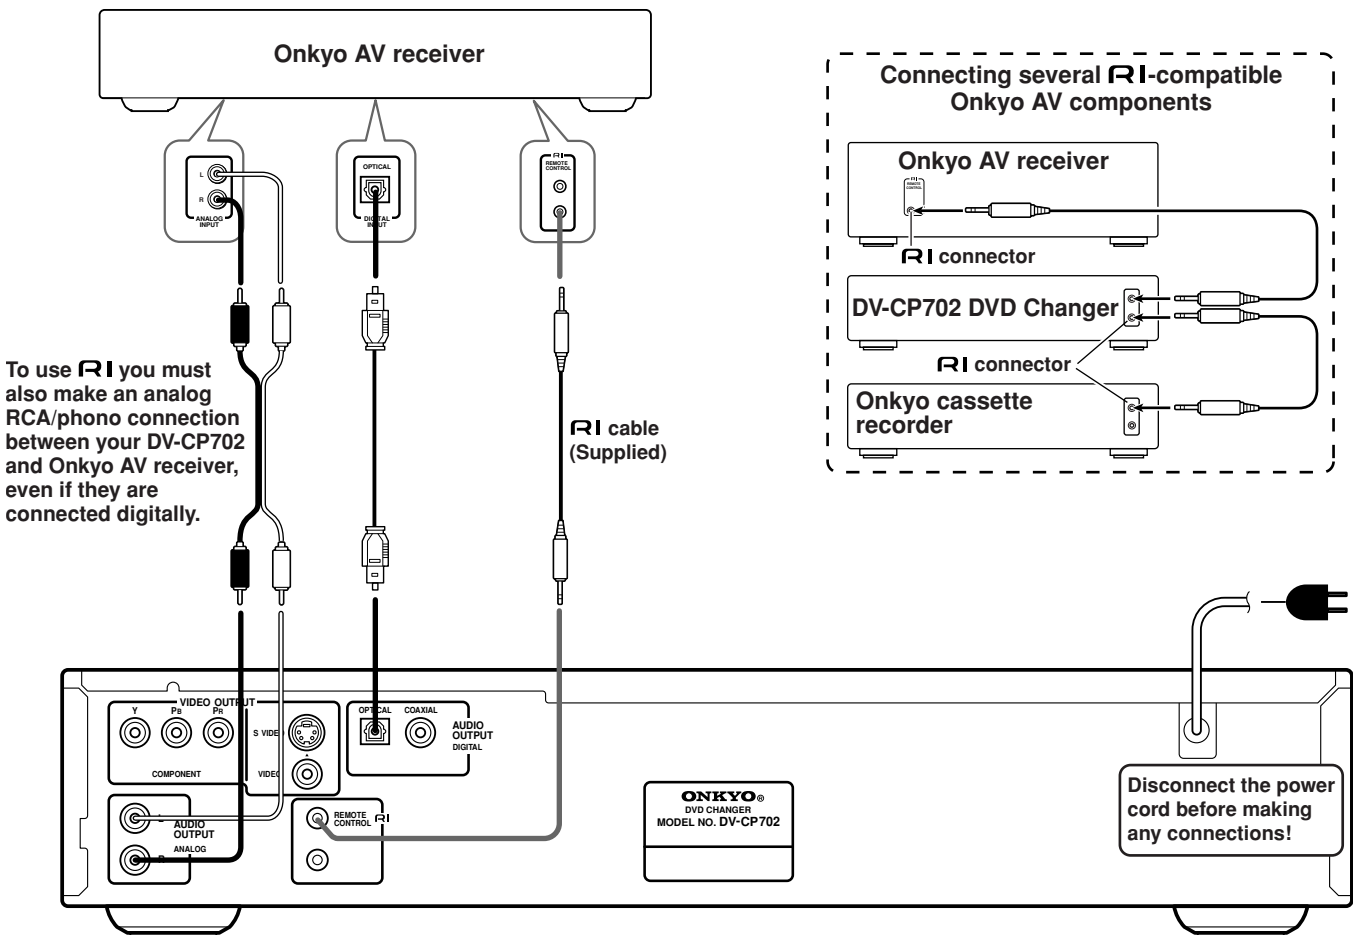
Onkyo AV receiver

L
R
ANALOG INPUT

OPTICAL
DIGITAL INPUT

RI
REMOTE CONTROL

To use RI you must also make an analog RCA/phono connection between your DV-CP702 and Onkyo AV receiver, even if they are connected digitally.

RI cable (Supplied)

Connecting several RI-compatible Onkyo AV components

Onkyo AV receiver
RI
REMOTE CONTROL
RI connector
DV-CP702 DVD Changer
RI connector
Onkyo cassette recorder

VIDEO OUTPUT
Y
PB
PR
COMPONENT
S VIDEO
VIDEO
OPTICAL
COAXIAL
AUDIO OUTPUT
DIGITAL
L
AUDIO OUTPUT
ANALOG
R
REMOTE CONTROL
RI

ONKYO®
DVD CHANGER
MODEL NO. DV-CP702

Disconnect the power cord before making any connections!